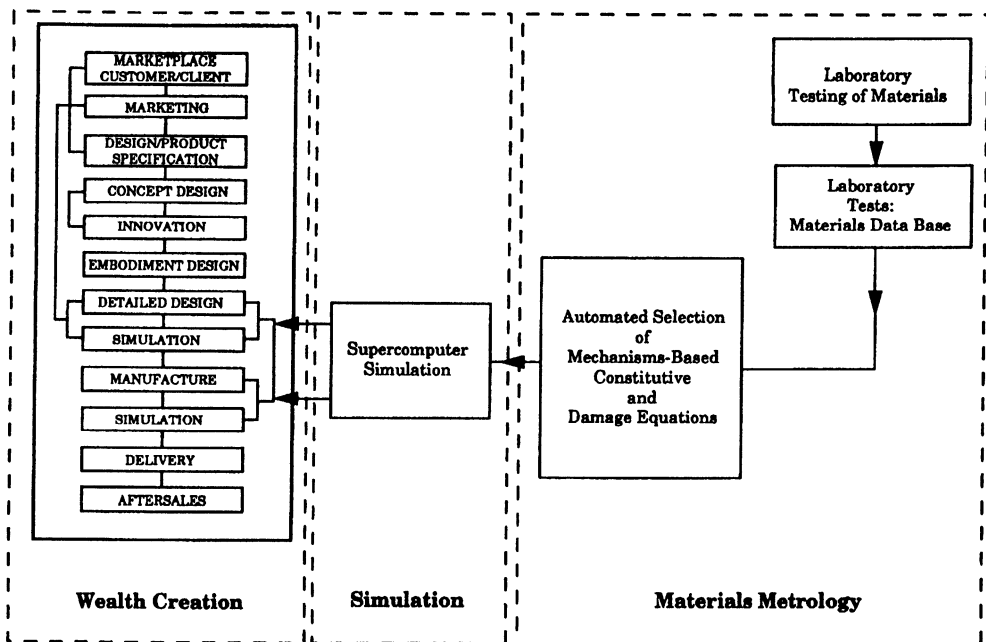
MARKETPLACE CUSTOMER/CLIENT

MARKETING

DESIGN/PRODUCT SPECIFICATION

CONCEPT DESIGN

INNOVATION

EMBODIMENT DESIGN

DETAILED DESIGN

SIMULATION

MANUFACTURE

SIMULATION

DELIVERY

AFTERSALES

Supercomputer Simulation

Automated Selection of Mechanisms-Based Constitutive and Damage Equations

Laboratory Testing of Materials

Laboratory Tests: Materials Data Base

Wealth Creation

Simulation

Materials Metrology